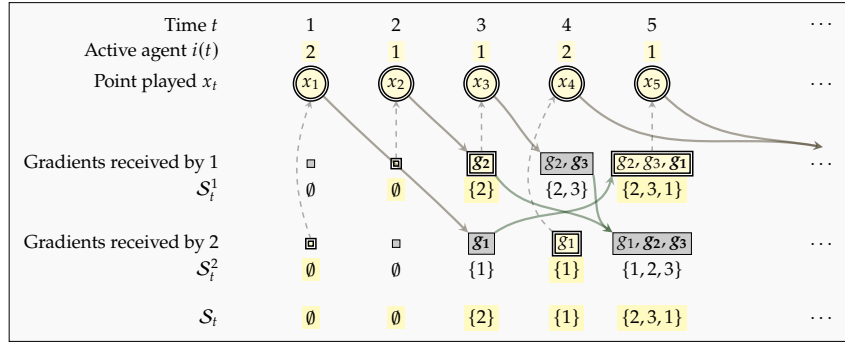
| | | | | | | |
|---|---|---|---|---|---|---|
| Time $t$ | 1 | 2 | 3 | 4 | 5 | $\cdots$ |
| Active agent $i(t)$ | 2 | 1 | 1 | 2 | 1 | |
| Point played $x_t$ | $x_1$ | $x_2$ | $x_3$ | $x_4$ | $x_5$ | $\cdots$ |
| Gradients received by 1 | | | $g_2$ | $g_2, g_3$ | $g_2, g_3, g_1$ | $\cdots$ |
| $\mathcal{S}_t^1$ | $\emptyset$ | $\emptyset$ | $\{2\}$ | $\{2,3\}$ | $\{2,3,1\}$ | |
| Gradients received by 2 | | | $g_1$ | $g_1$ | $g_1, g_2, g_3$ | $\cdots$ |
| $\mathcal{S}_t^2$ | $\emptyset$ | $\emptyset$ | $\{1\}$ | $\{1\}$ | $\{1,2,3\}$ | |
| $\mathcal{S}_t$ | $\emptyset$ | $\emptyset$ | $\{2\}$ | $\{1\}$ | $\{2,3,1\}$ | $\cdots$ |